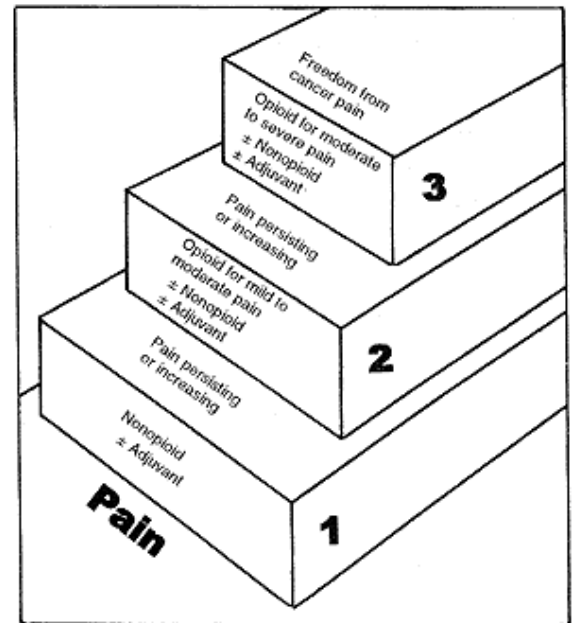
Pain

Nonopioid
± Adjuvant

1

Pain persisting or increasing

Opioid for mild to moderate pain
± Nonopioid
± Adjuvant

2

Pain persisting or increasing

Opioid for moderate to severe pain
± Nonopioid
± Adjuvant

3

Freedom from cancer pain